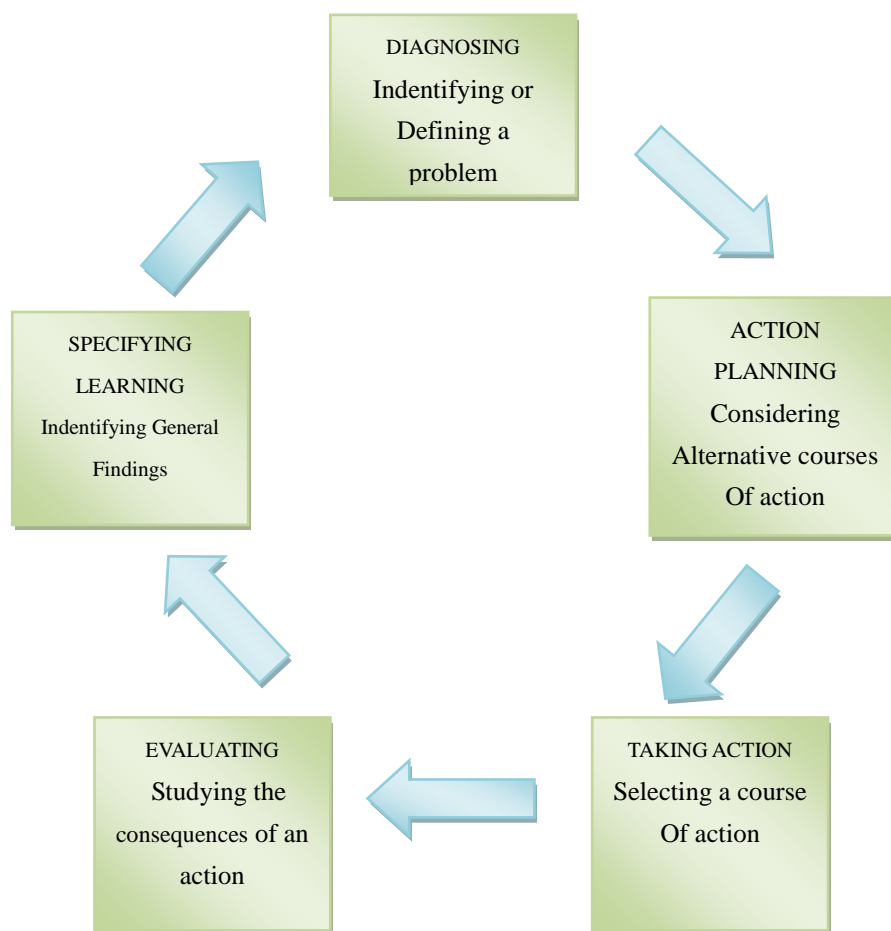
DIAGNOSING
Indentifying or Defining a problem

ACTION PLANNING
Considering Alternative courses Of action

TAKING ACTION
Selecting a course Of action

EVALUATING
Studying the consequences of an action

SPECIFYING LEARNING
Indentifying General Findings